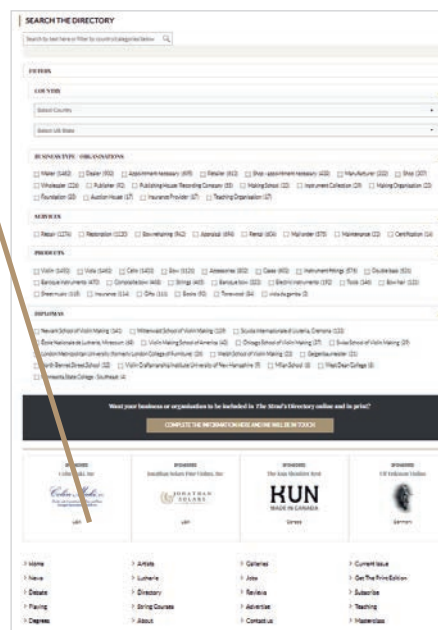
SEARCH THE DIRECTORY

Search by text here or filter by country/categories below

FILTERS

COUNTRY

Select Country

Select US State

BUSINESS TYPE / ORGANISATIONS

Maker (1462) Dealer (930) Appointment necessary (693) Retailer (612) Shop - appointment necessary (433) Manufacturer (222) Shop (207) Wholesaler (226) Publisher (92) Publishing House/Recording Company (55) Making School (22) Instrument Collection (29) Making Organisation (12) Foundation (20) Auction House (17) Insurance Provider (17) Teaching Organisation (17)

SERVICES

Repair (1276) Restoration (1123) Bow rehairing (942) Appraisal (696) Rental (604) Mail order (375) Maintenance (22) Certification (14)

PRODUCTS

Violin (1453) Viola (1465) Cello (1423) Bow (1123) Accessories (802) Cases (403) Instrument fittings (376) Double bass (631) Baroque instruments (470) Computer/tech (405) Strings (403) Baroque bow (323) Electric instruments (192) Tools (146) Bow hair (133) Sheet music (118) Insurance (114) Gifts (111) Books (92) Tonewood (64) viola da gamba (3)

DIPLOMAS

Newark School of Violin Making (141) Mittenwald School of Violin Making (119) Scuola Internazionale di Liuteria, Cremona (133) École Nationale de Lutherie, Mirecourt (48) Violin Making School of America (42) Chicago School of Violin Making (37) Swiss School of Violin Making (29) London Metropolitan University (formerly London College of Furniture) (29) Welsh School of Violin Making (22) Geigenbauschule (21) North Bennet Street School (12) Violin Craftsmanship Institute University of New Hampshire (9) Milan School (8) West Dean College (6) Minnesota State College - Southeast (4)

Want your business or organisation to be included in The Strad's Directory online and in print?

COMPLETE THE INFORMATION HERE AND WE WILL BE IN TOUCH

SPONSORED
Collin-Mezin Inc
USA

SPONSORED
Jonathan Solars Fine Violins, Inc
JONATHAN SOLARS
USA

SPONSORED
The Kun Shoulder Rest
KUN
MADE IN CANADA
Canada

SPONSORED
Ulf Kuhlmann Violins
Germany

Home
News
Debate
Playing
Degrees

Artists
Lutherie
Directory
String Courses
About

Galleries
Jobs
Reviews
Advertise
Contact us

Current issue
Get The Print Edition
Subscribe
Teaching
Masterclass